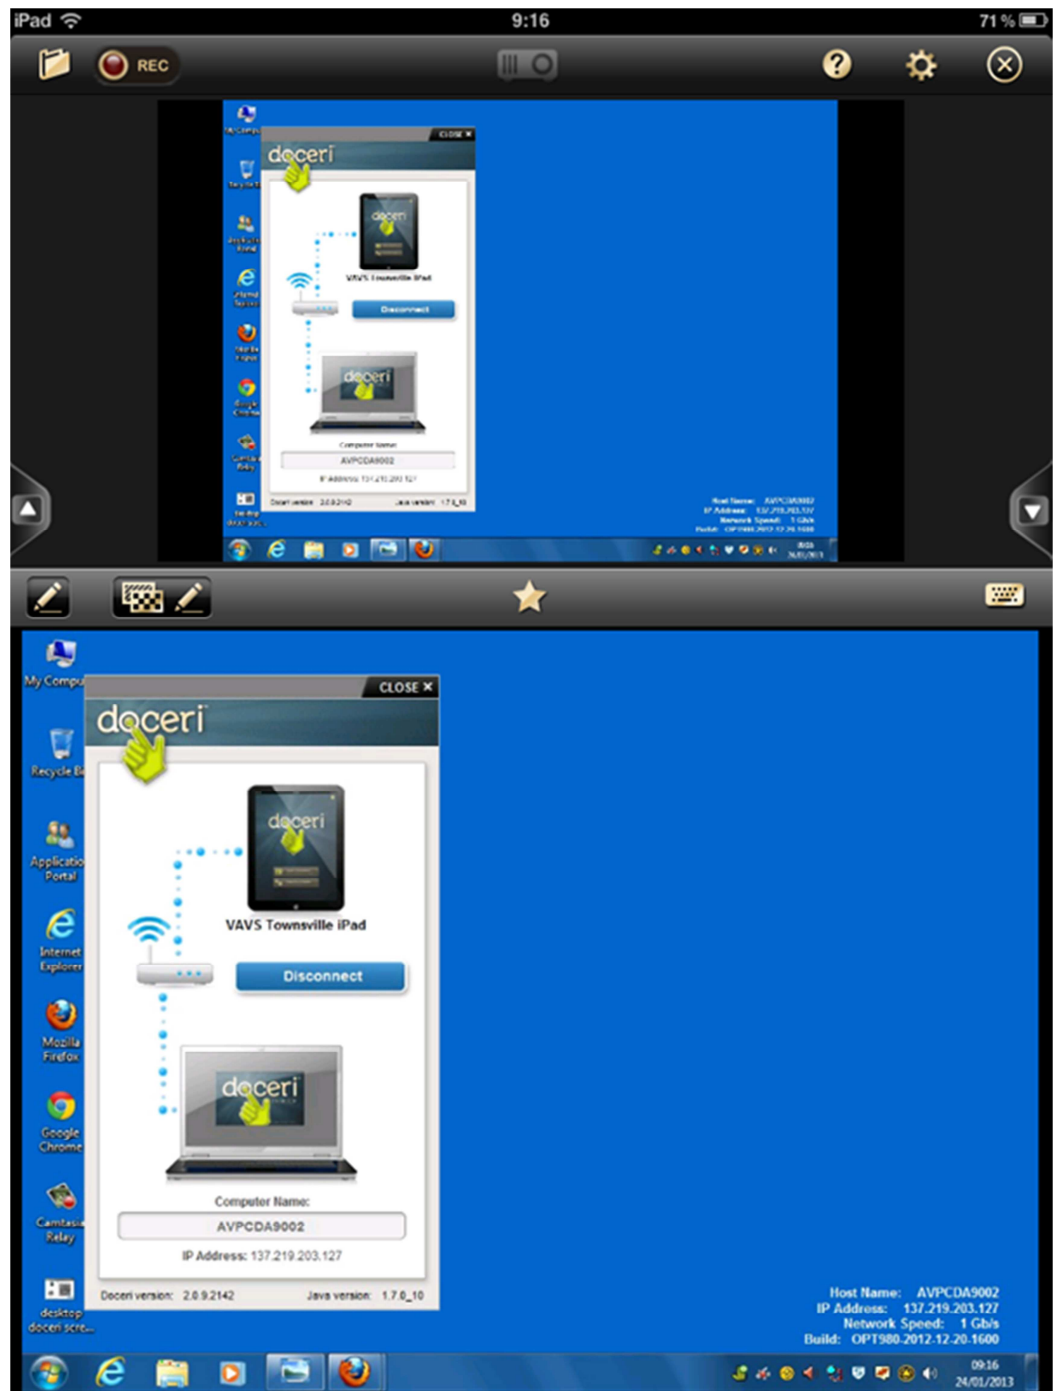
iPad 9:16 71 %

REC

CLOSE ×

doceri

doceri

VAVS Townsville iPad

Disconnect

doceri

Computer Name:

AVPCDA9002

IP Address: 137.219.203.127

Doceri version: 2.0.9.2142 Java version: 1.7.0_10

My Compu

Recycle B

Application Portal

Internet Explorer

Mozilla Firefox

Google Chrome

Camtasia Relay

desktop doceri scre...

Host Name: AVPCDA9002
IP Address: 137.219.203.127
Network Speed: 1 Gb/s
Build: OPT980.2012.12.20.1600

09:16
24/01/2013